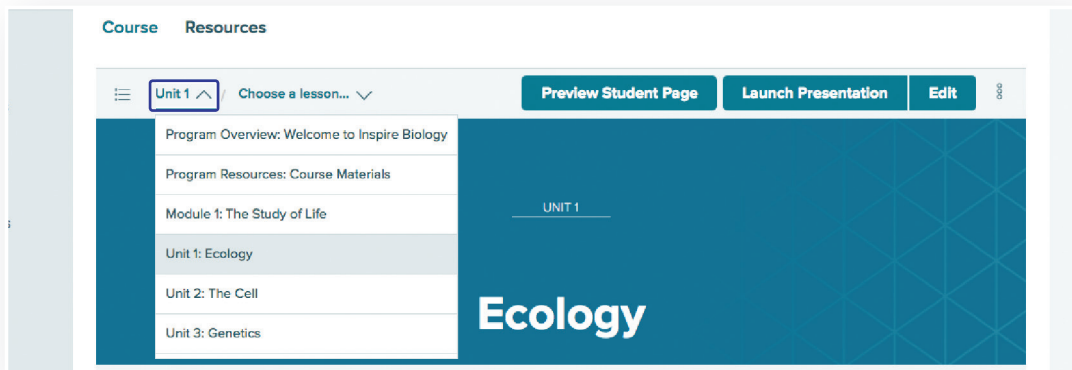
Course Resources

Unit 1 / Choose a lesson...

Preview Student Page Launch Presentation Edit

Program Overview: Welcome to Inspire Biology

Program Resources: Course Materials

Module 1: The Study of Life

Unit 1: Ecology

Unit 2: The Cell

Unit 3: Genetics

UNIT 1

Ecology